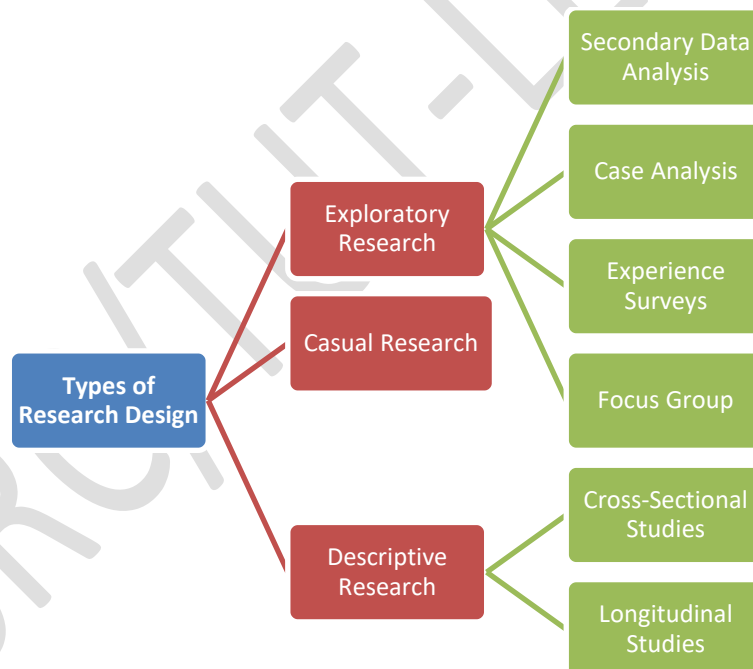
Types of Research Design

Exploratory Research

Casual Research

Descriptive Research

Secondary Data Analysis

Case Analysis

Experience Surveys

Focus Group

Cross-Sectional Studies

Longitudinal Studies

RC/TLIT-L